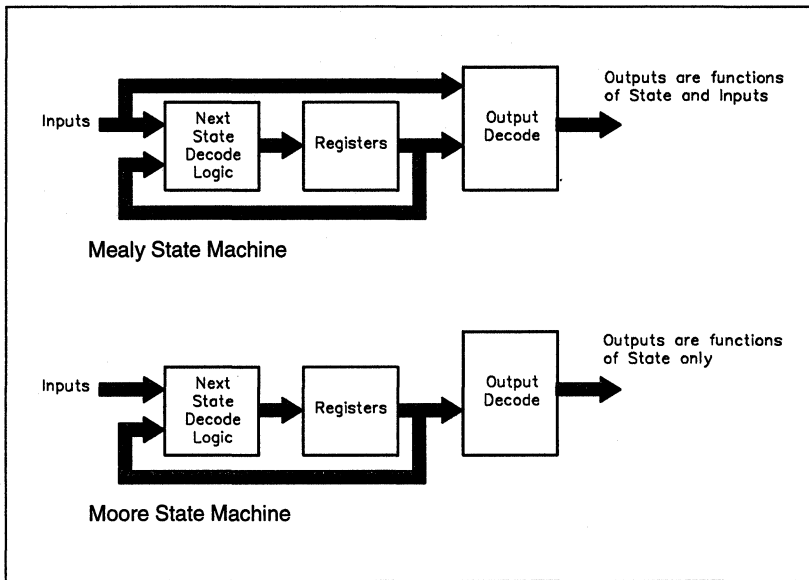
Inputs

Next State Decode Logic

Registers

Output Decode

Outputs are functions of State and Inputs

Mealy State Machine

Inputs

Next State Decode Logic

Registers

Output Decode

Outputs are functions of State only

Moore State Machine